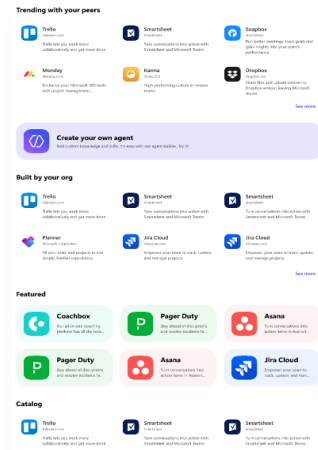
Trending with your peers

Trello
Atlassian.com
Trello lets you work more collaboratively and get more done

Smartsheet
Smartsheet
Turn conversations into action with Smartsheet and Microsoft Teams

Soapbox
Soapbox
Run better meetings, track goals and gain insights into your team's performance.

Monday
Monday.com
Enhance your Microsoft 365 hub with project management...

Karma
Karma LTD
High-performing culture in remote teams

Dropbox
Dropbox, Inc
Share files and upload content to Dropbox without leaving Microsoft Teams

See more

Create your own agent
Add custom knowledge and skills. It's easy with our agent builder. Try it!

Built by your org

Trello
Atlassian.com
Trello lets you work more collaboratively and get more done

Smartsheet
Smartsheet
Turn conversations into action with Smartsheet and Microsoft Teams

Smartsheet
Smartsheet
Turn conversations into action with Smartsheet and Microsoft Teams

Planner
Microsoft Corporation
All your tasks and projects in one simple, familiar experience

Jira Cloud
Atlassian.com
Empower your team to track, update, and manage projects

Jira Cloud
Atlassian.com
Empower your team to track, update, and manage projects

See more

Featured

Coachbox
Our all-in-one coaching platform has all the tools...

Pager Duty
Stay ahead of disruptions and resolve incidents fa...

Asana
Turn conversations into action items in Asana...

Pager Duty
Stay ahead of disruptions and resolve incidents fa...

Asana
Turn conversations into action items in Asana...

Jira Cloud
Empower your team to track, update and mana...

Catalog

Trello
Atlassian.com
Trello lets you work more collaboratively and get more done

Smartsheet
Smartsheet
Turn conversations into action with Smartsheet and Microsoft Teams

Smartsheet
Smartsheet
Turn conversations into action with Smartsheet and Microsoft Teams